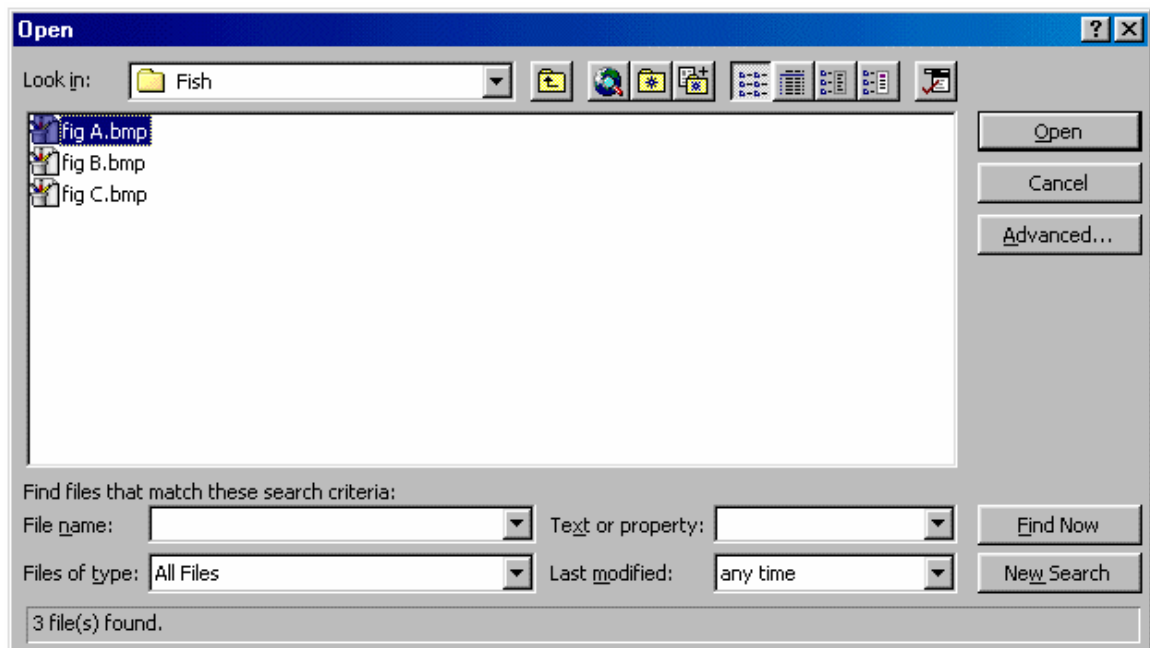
Open

?

Look in: Fish

fig A.bmp
fig B.bmp
fig C.bmp

Open
Cancel
Advanced...

Find files that match these search criteria:

File name:
Text or property:
Find Now

Files of type: All Files
Last modified: any time
New Search

3 file(s) found.